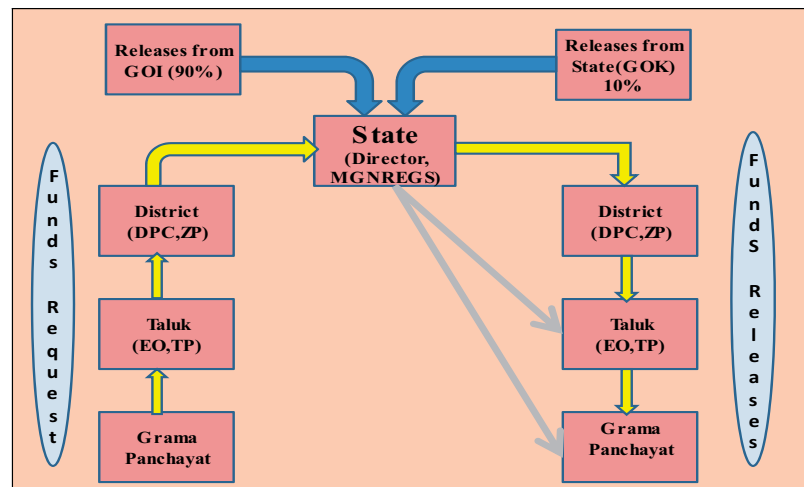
Releases from GOI (90%)

Releases from State(GOK) 10%

Funds Request

State (Director, MGNREGS)

FundS Releases

District (DPC,ZP)

Taluk (EO,TP)

Grama Panchayat

District (DPC,ZP)

Taluk (EO,TP)

Grama Panchayat